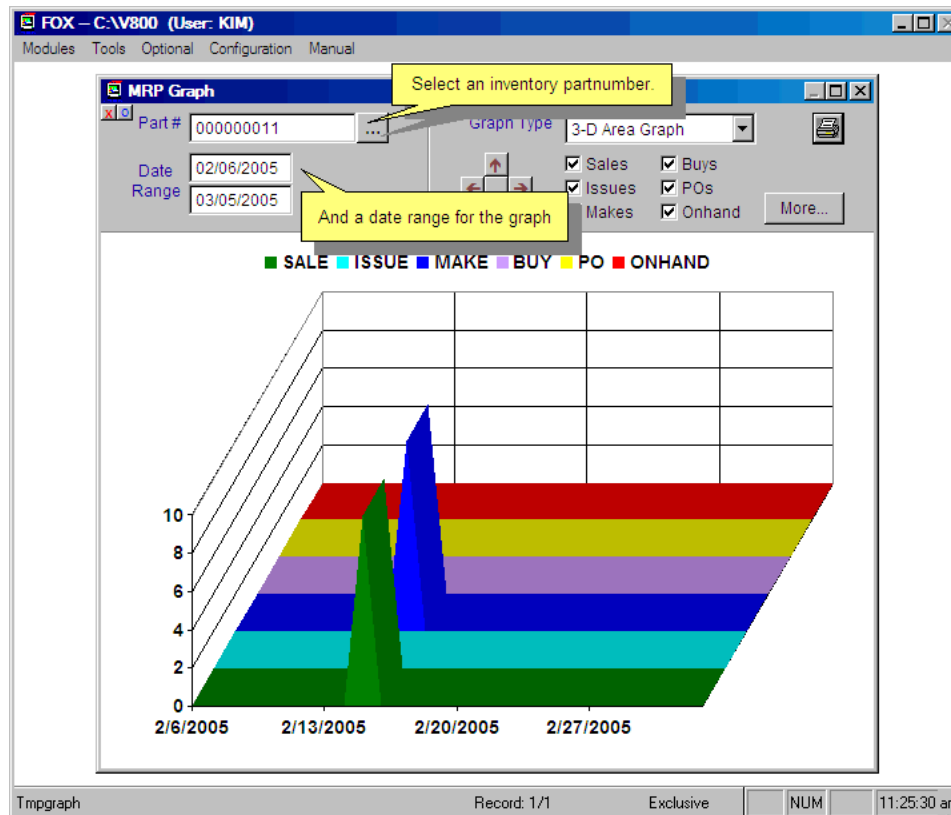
FOX -- C:\V800 (User: KIM)

Modules Tools Optional Configuration Manual

MRP Graph

Select an inventory partnumber.

Part # 000000011 ...

Graph Type 3-D Area Graph

Date Range 02/06/2005 03/05/2005

And a date range for the graph

Sales Issues Makes Buys POs Onhand

More...

SALE ISSUE MAKE BUY PO ONHAND

10
8
6
4
2
0

2/6/2005 2/13/2005 2/20/2005 2/27/2005

Tmpgraph Record: 1/1 Exclusive NUM 11:25:30 a